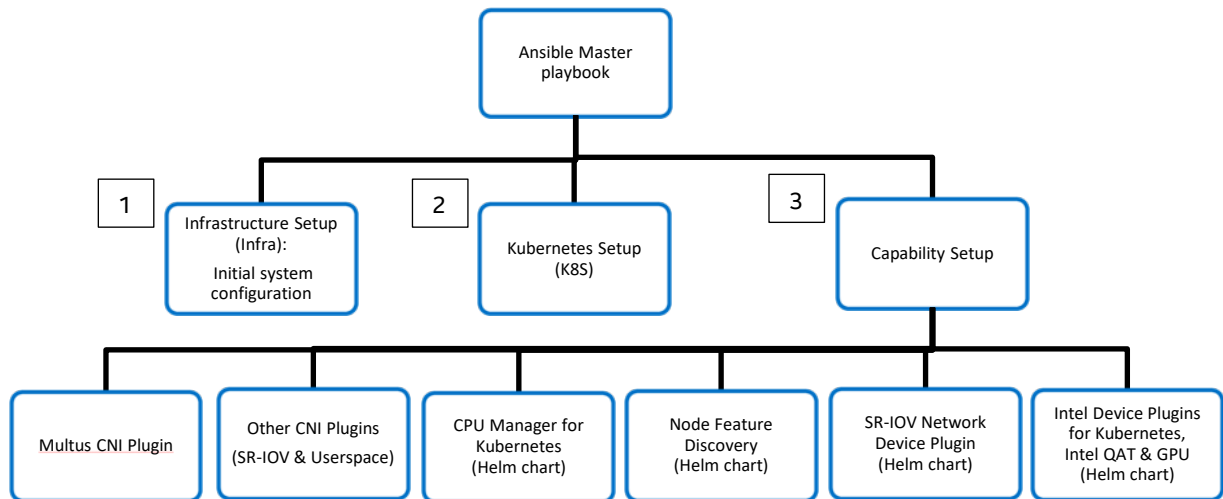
Ansible Master playbook

1

Infrastructure Setup (Infra):

Initial system configuration

2

Kubernetes Setup (K8S)

3

Capability Setup

Multus CNI Plugin

Other CNI Plugins (SR-IOV & Userspace)

CPU Manager for Kubernetes (Helm chart)

Node Feature Discovery (Helm chart)

SR-IOV Network Device Plugin (Helm chart)

Intel Device Plugins for Kubernetes, Intel QAT & GPU (Helm chart)